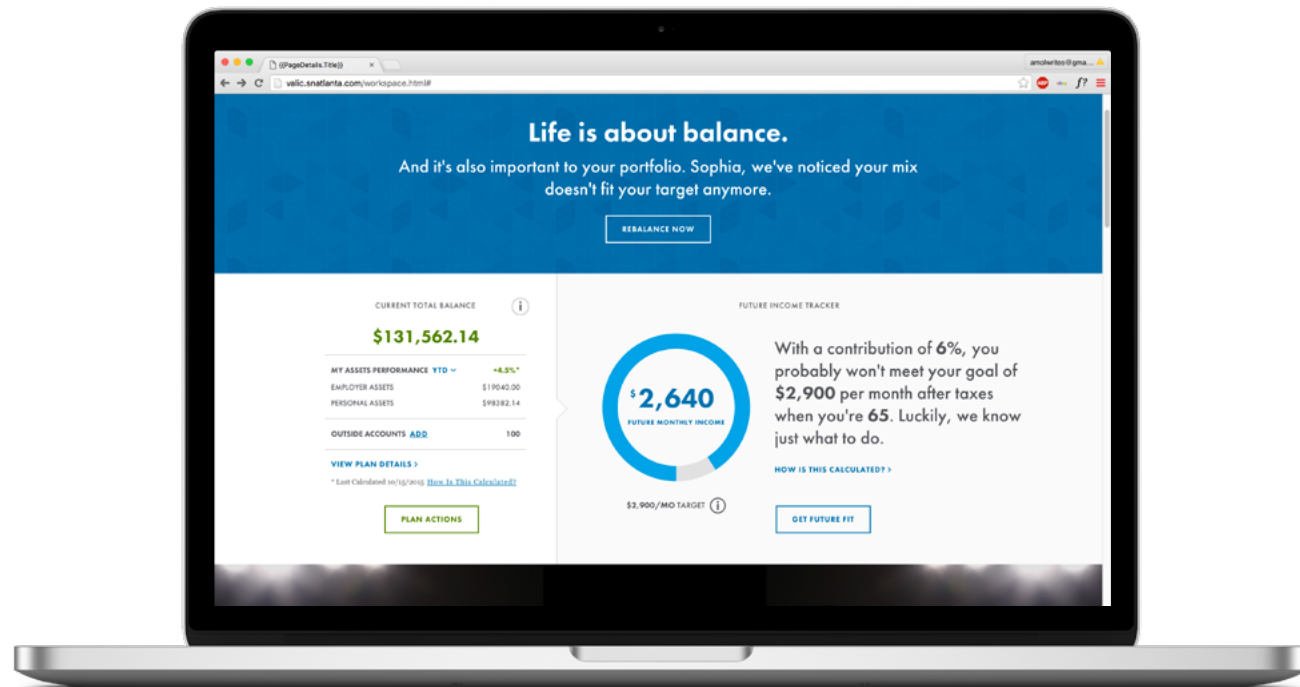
{{PageDetails.Title}}

amolwrites@gma...

valic.snatlanta.com/workspace.html#

Life is about balance.

And it's also important to your portfolio. Sophia, we've noticed your mix doesn't fit your target anymore.

REBALANCE NOW

CURRENT TOTAL BALANCE

$131,562.14

MY ASSETS PERFORMANCE YTD +4.5%*

EMPLOYER ASSETS $19040.00

PERSONAL ASSETS $98382.14

OUTSIDE ACCOUNTS ADD 100

VIEW PLAN DETAILS >

* Last Calculated 10/15/2015 How Is This Calculated?

PLAN ACTIONS

FUTURE INCOME TRACKER

$2,640

FUTURE MONTHLY INCOME

$2,900/MO TARGET

With a contribution of 6%, you probably won't meet your goal of $2,900 per month after taxes when you're 65. Luckily, we know just what to do.

HOW IS THIS CALCULATED? >

GET FUTURE FIT